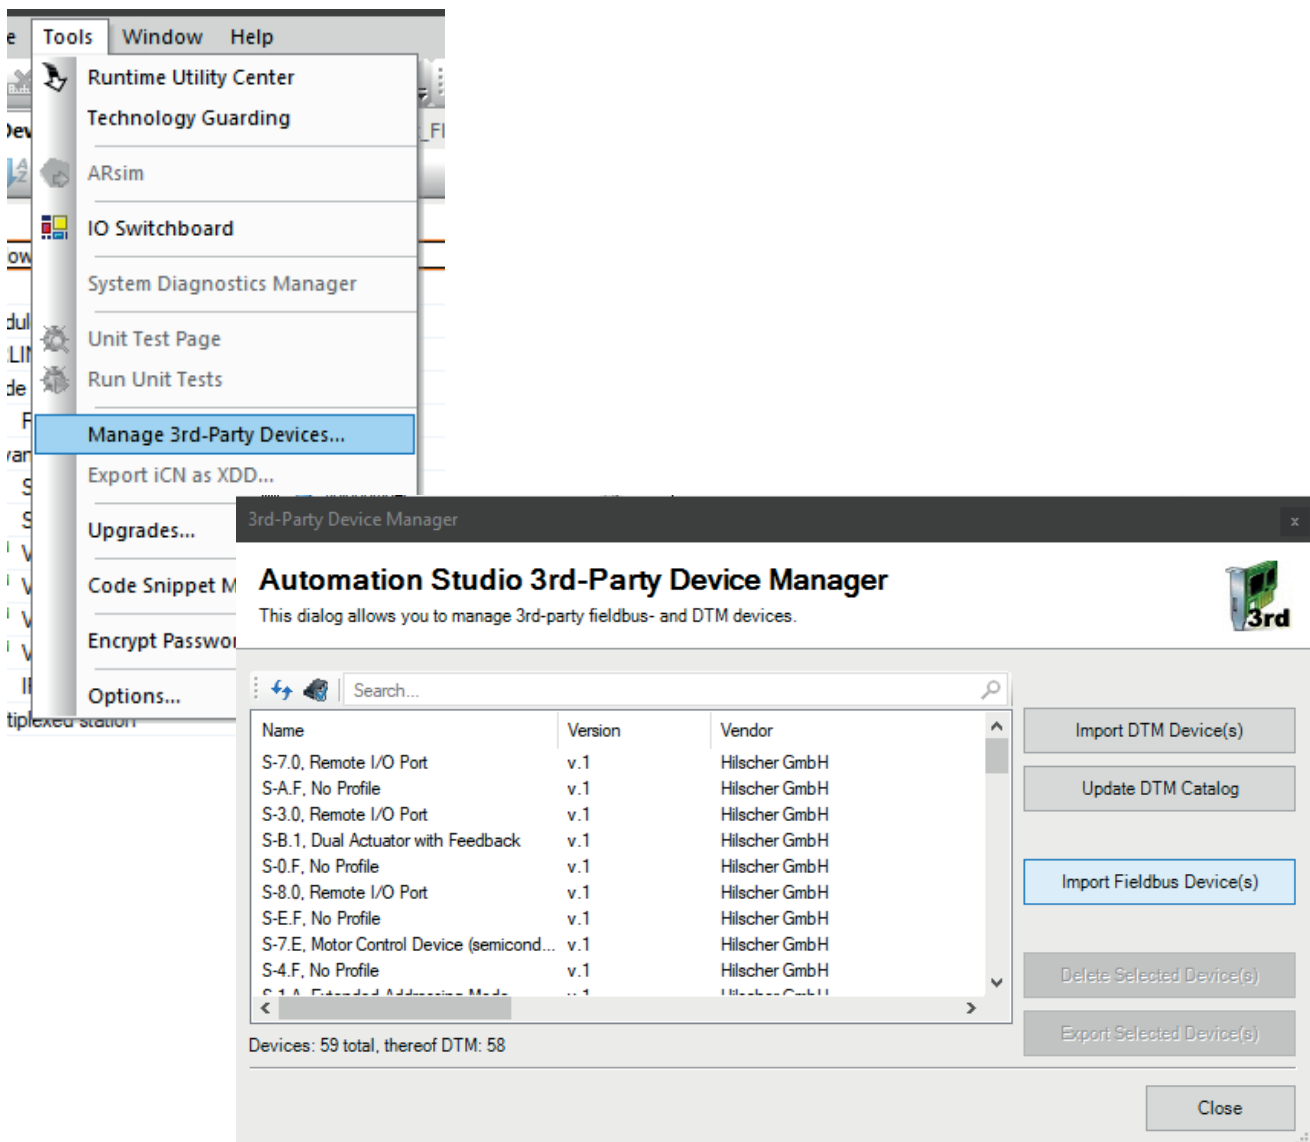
e Tools Window Help

Runtime Utility Center
Technology Guarding
ARsim
IO Switchboard
System Diagnostics Manager
Unit Test Page
Run Unit Tests
Manage 3rd-Party Devices...
Export iCN as XDD...
Upgrades...
Code Snippet M
Encrypt Passwo
Options...

Dev
FI
ow
dul
LII
de
F
var
S
S
V
V
V
V
II
tiplexed station

3rd-Party Device Manager
x

Automation Studio 3rd-Party Device Manager
This dialog allows you to manage 3rd-party fieldbus- and DTM devices.

3rd

Search...

| Name | Version | Vendor |
|---|---|---|
| S-7.0, Remote I/O Port | v.1 | Hilscher GmbH |
| S-A.F, No Profile | v.1 | Hilscher GmbH |
| S-3.0, Remote I/O Port | v.1 | Hilscher GmbH |
| S-B.1, Dual Actuator with Feedback | v.1 | Hilscher GmbH |
| S-0.F, No Profile | v.1 | Hilscher GmbH |
| S-8.0, Remote I/O Port | v.1 | Hilscher GmbH |
| S-E.F, No Profile | v.1 | Hilscher GmbH |
| S-7.E, Motor Control Device (semicond... | v.1 | Hilscher GmbH |
| S-4.F, No Profile | v.1 | Hilscher GmbH |
| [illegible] | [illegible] | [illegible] |

Import DTM Device(s)
Update DTM Catalog
Import Fieldbus Device(s)
Delete Selected Device(s)
Export Selected Device(s)

Devices: 59 total, thereof DTM: 58

Close